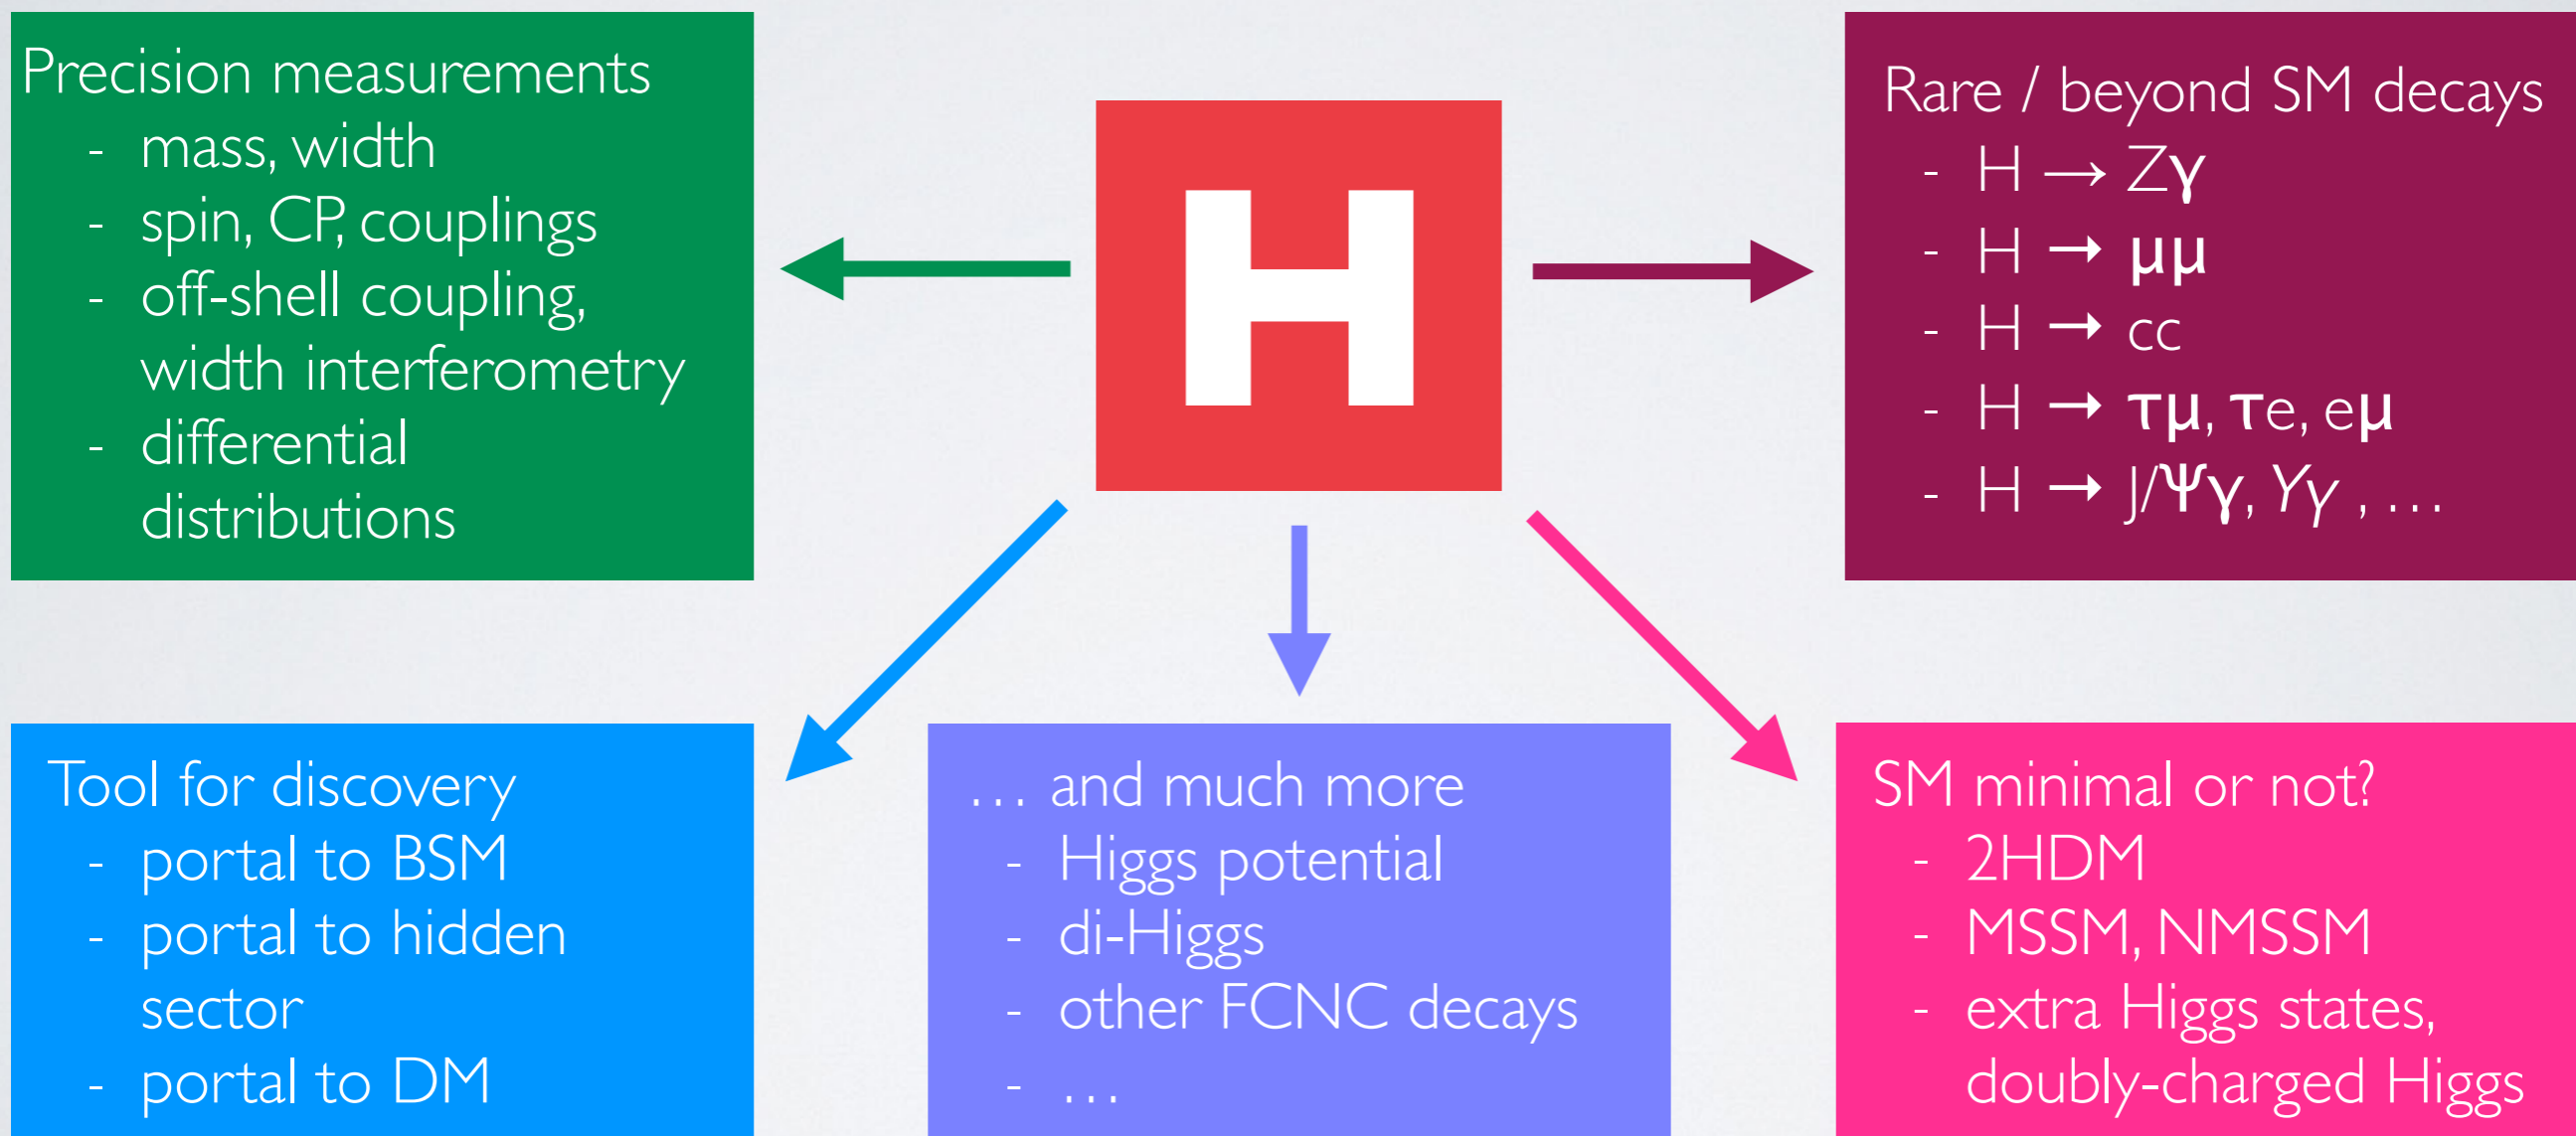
Precision measurements
- mass, width
- spin, CP, couplings
- off-shell coupling, width interferometry
- differential distributions

H

Rare / beyond SM decays
- H → Zγ
- H → μμ
- H → cc
- H → τμ, τe, eμ
- H → J/Ψγ, Υγ , …

Tool for discovery
- portal to BSM
- portal to hidden sector
- portal to DM

… and much more
- Higgs potential
- di-Higgs
- other FCNC decays
- …

SM minimal or not?
- 2HDM
- MSSM, NMSSM
- extra Higgs states, doubly-charged Higgs